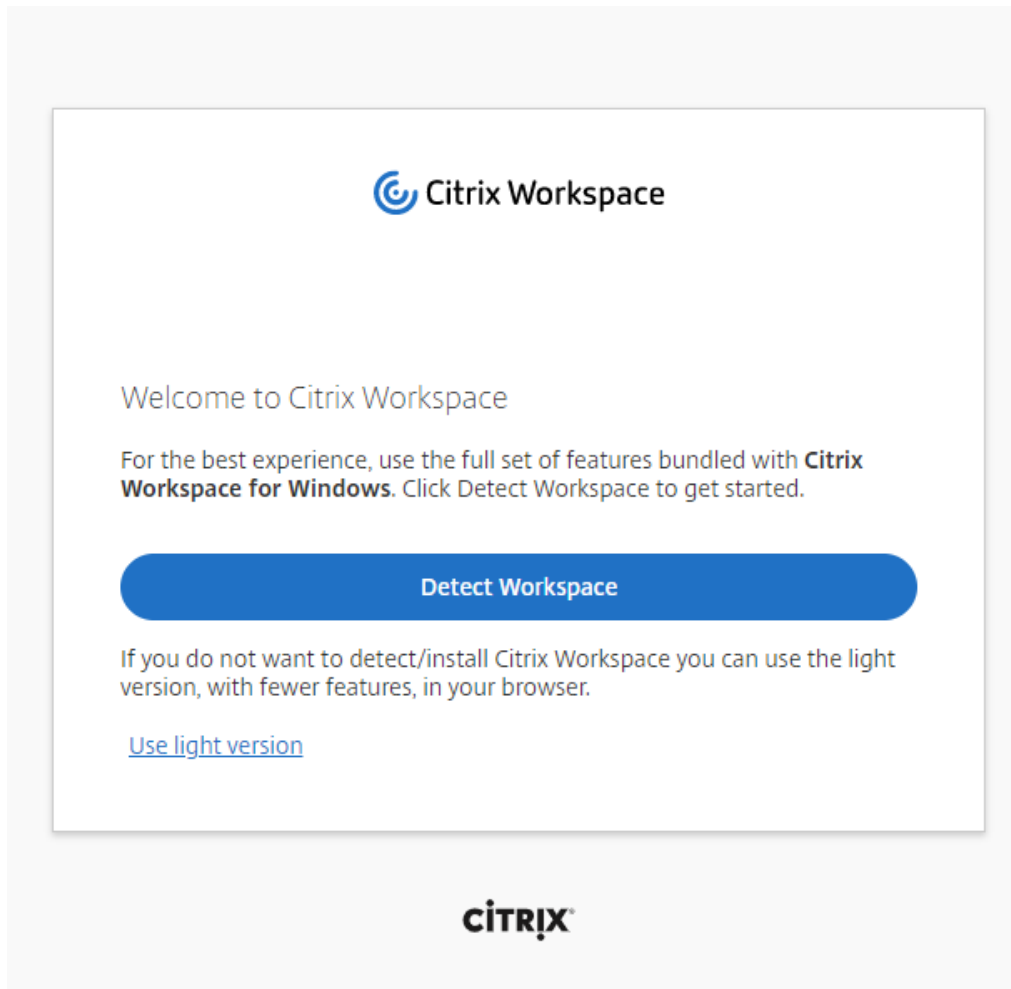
Citrix Workspace

Welcome to Citrix Workspace

For the best experience, use the full set of features bundled with Citrix Workspace for Windows. Click Detect Workspace to get started.

Detect Workspace

If you do not want to detect/install Citrix Workspace you can use the light version, with fewer features, in your browser.

Use light version

CiTRIX